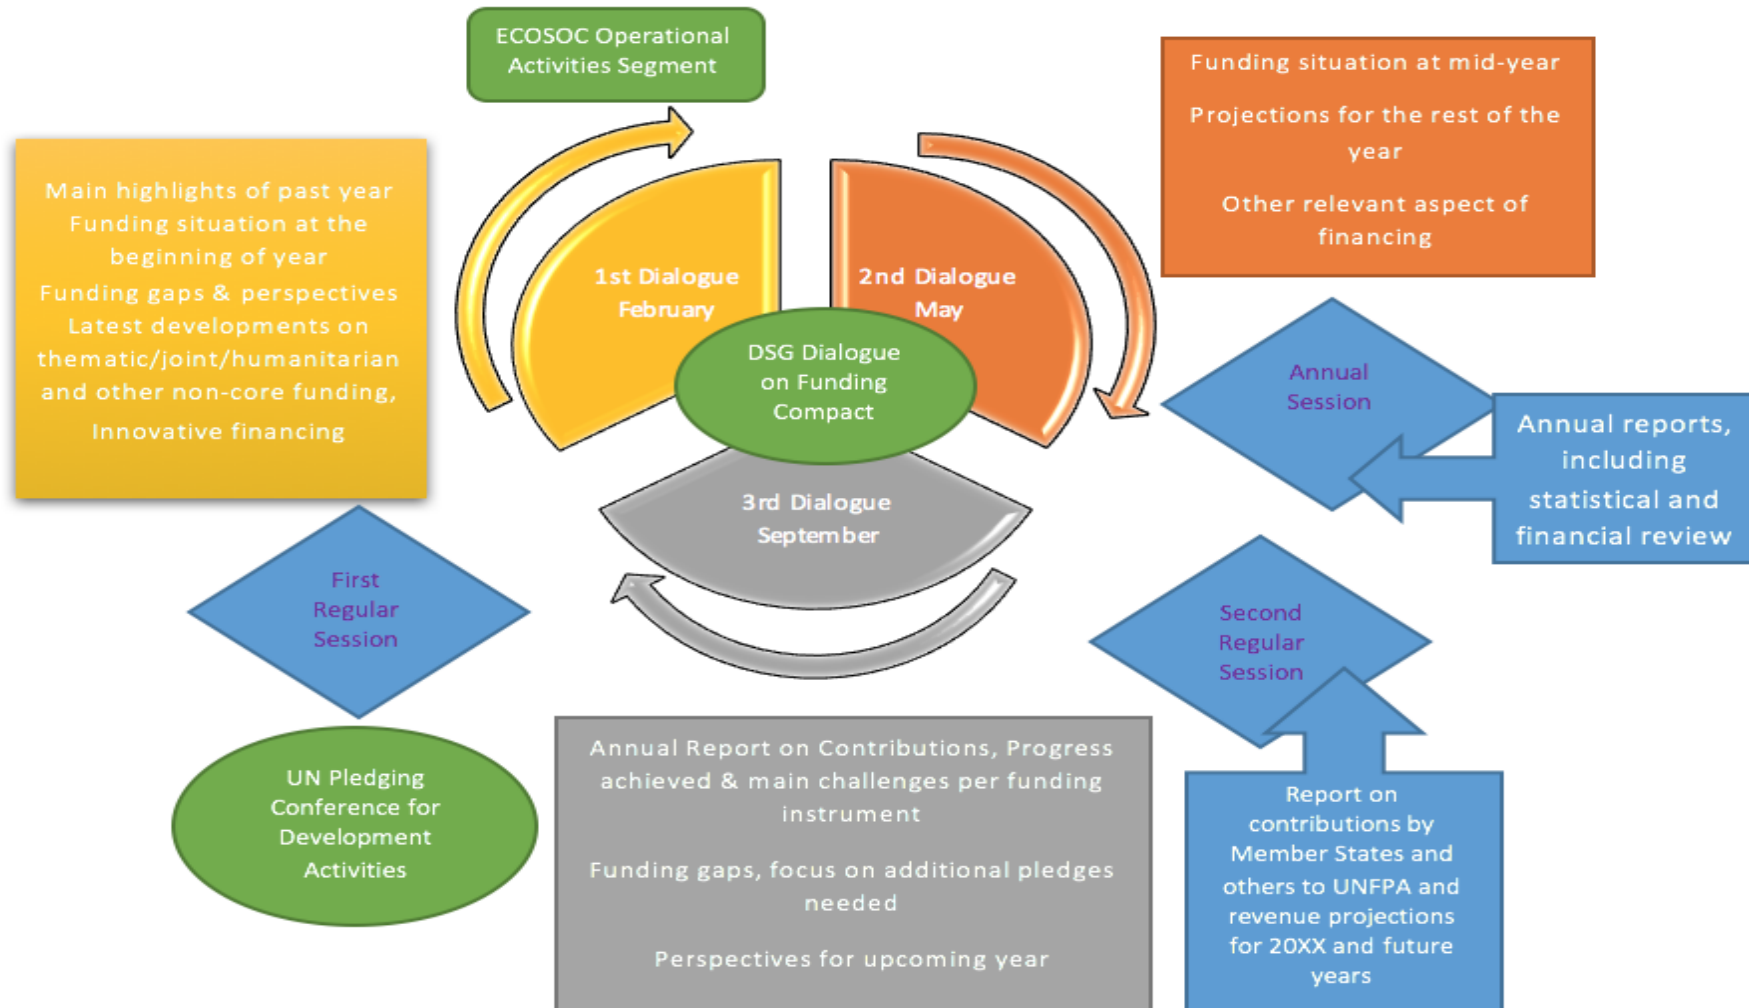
ECOSOC Operational Activities Segment

Funding situation at mid-year

Projections for the rest of the year

Other relevant aspect of financing

Main highlights of past year
Funding situation at the beginning of year
Funding gaps & perspectives
Latest developments on thematic/joint/humanitarian and other non-core funding,
Innovative financing

1st Dialogue
February

2nd Dialogue
May

DSG Dialogue on Funding Compact

3rd Dialogue
September

Annual Session

Annual reports, including statistical and financial review

First Regular Session

Second Regular Session

UN Pledging Conference for Development Activities

Annual Report on Contributions, Progress achieved & main challenges per funding instrument

Funding gaps, focus on additional pledges needed

Perspectives for upcoming year

Report on contributions by Member States and others to UNFPA and revenue projections for 20XX and future years